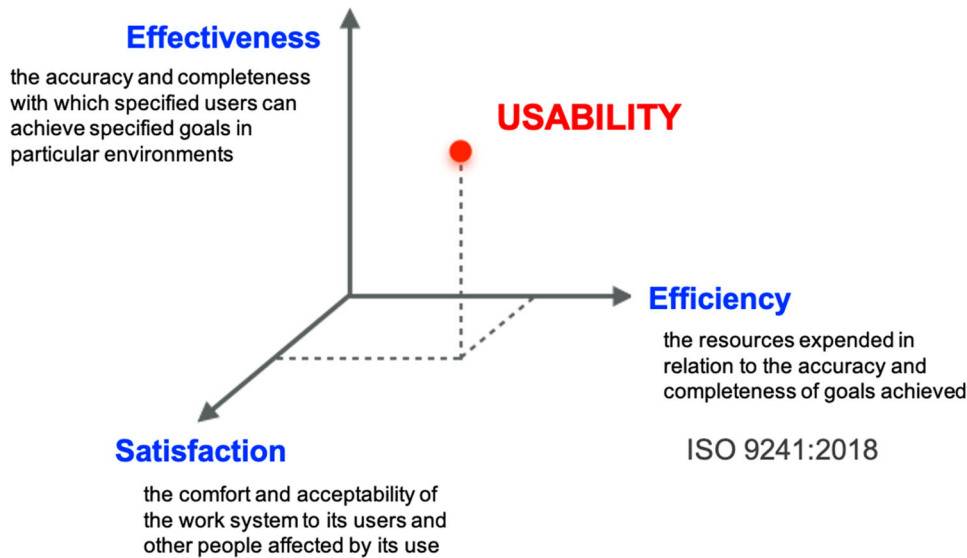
Effectiveness

the accuracy and completeness with which specified users can achieve specified goals in particular environments

USABILITY

Efficiency

the resources expended in relation to the accuracy and completeness of goals achieved

Satisfaction

the comfort and acceptability of the work system to its users and other people affected by its use

ISO 9241:2018